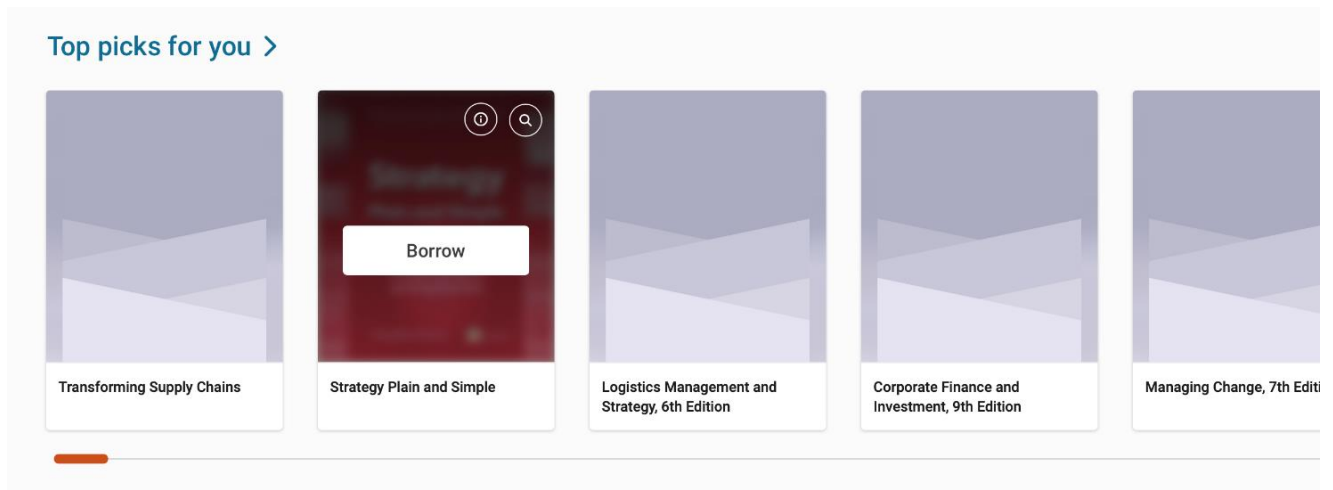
Top picks for you >

Borrow

Transforming Supply Chains

Strategy Plain and Simple

Logistics Management and Strategy, 6th Edition

Corporate Finance and Investment, 9th Edition

Managing Change, 7th Editi